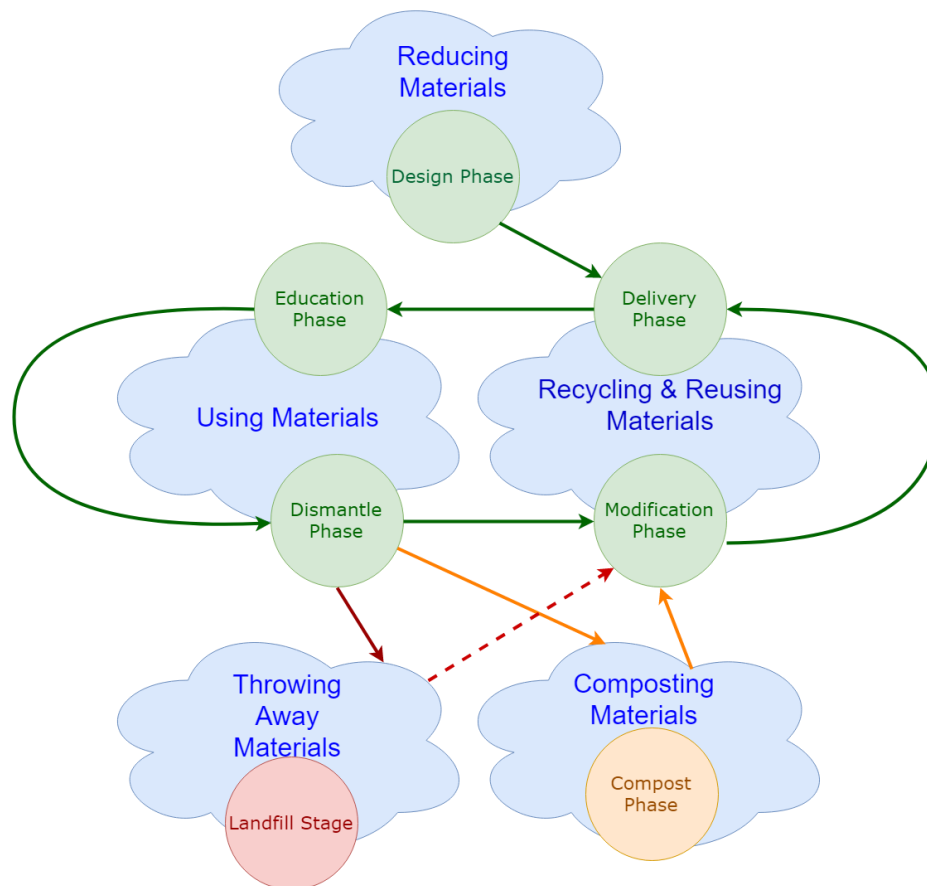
Reducing Materials

Design Phase

Education Phase

Delivery Phase

Using Materials

Recycling & Reusing Materials

Dismantle Phase

Modification Phase

Throwing Away Materials

Landfill Stage

Composting Materials

Compost Phase